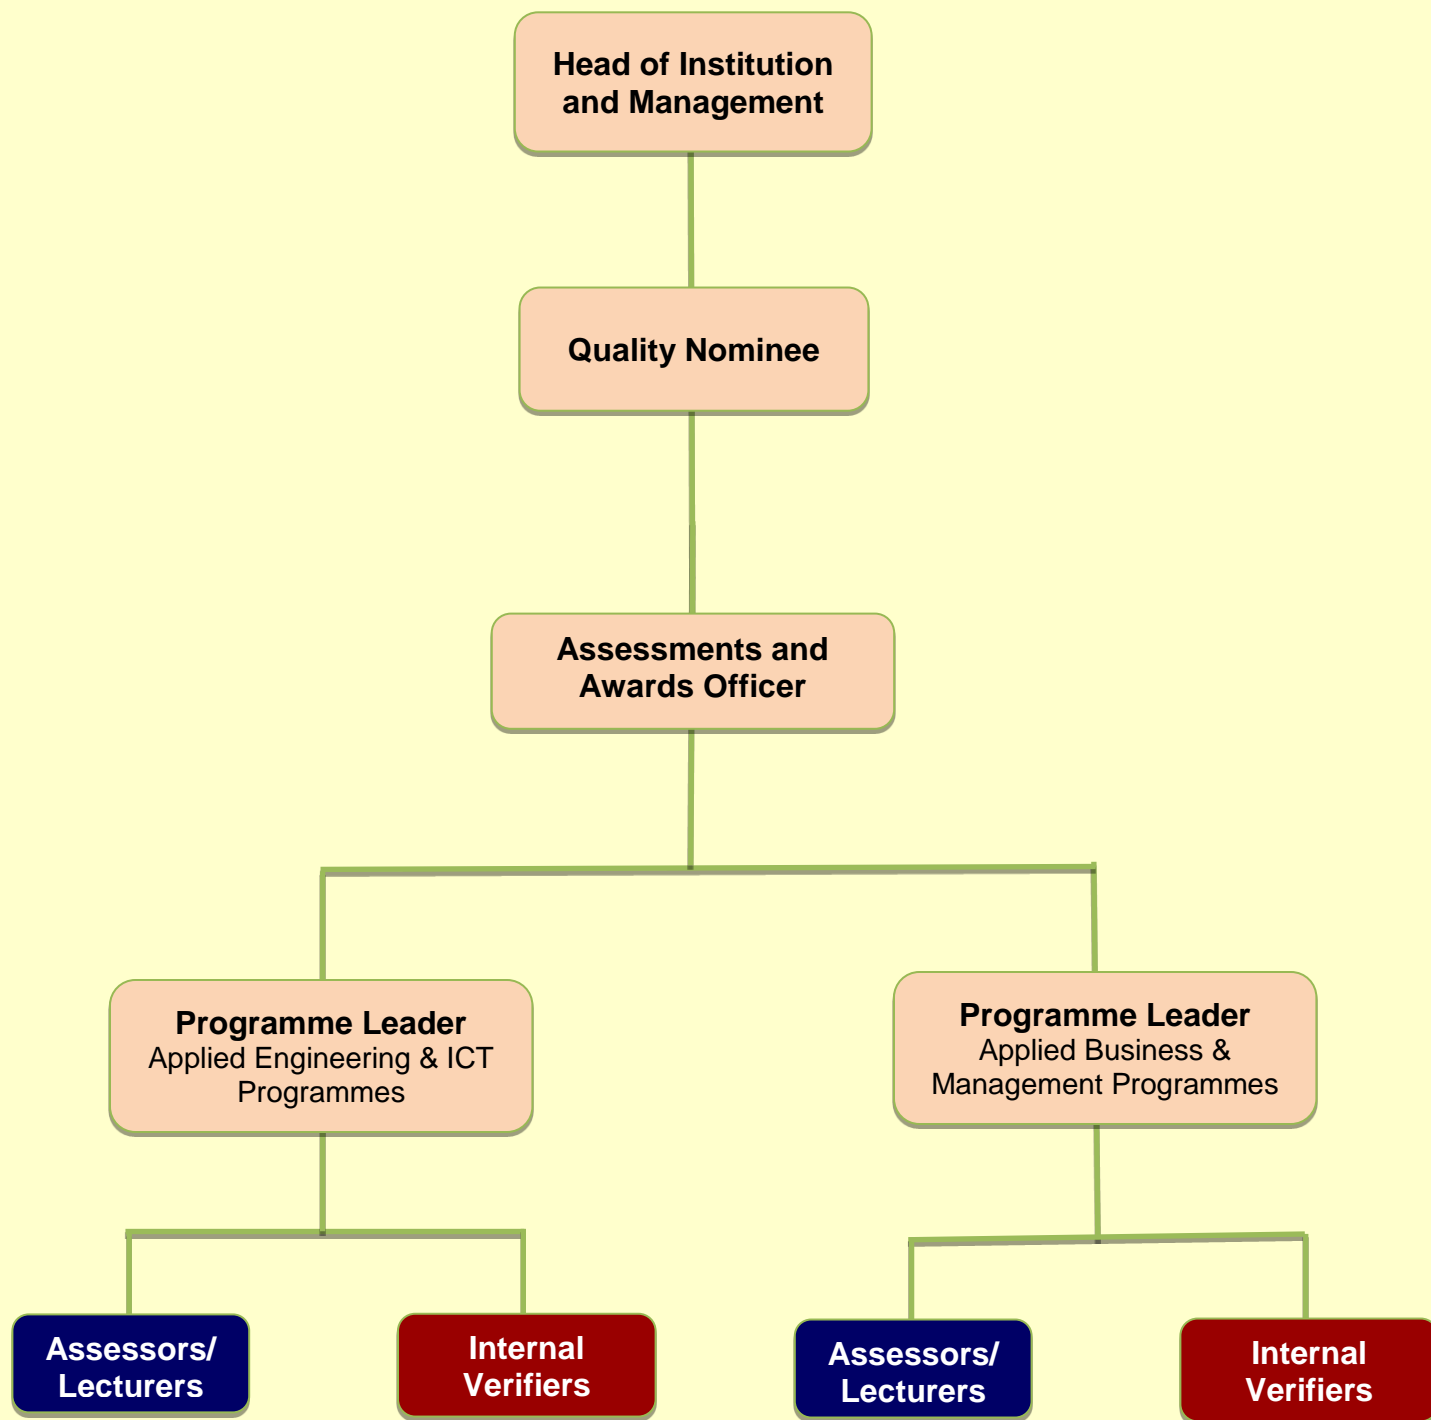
Head of Institution and Management

Quality Nominee

Assessments and Awards Officer

Programme Leader
Applied Engineering & ICT Programmes

Programme Leader
Applied Business & Management Programmes

Assessors/ Lecturers

Internal Verifiers

Assessors/ Lecturers

Internal Verifiers